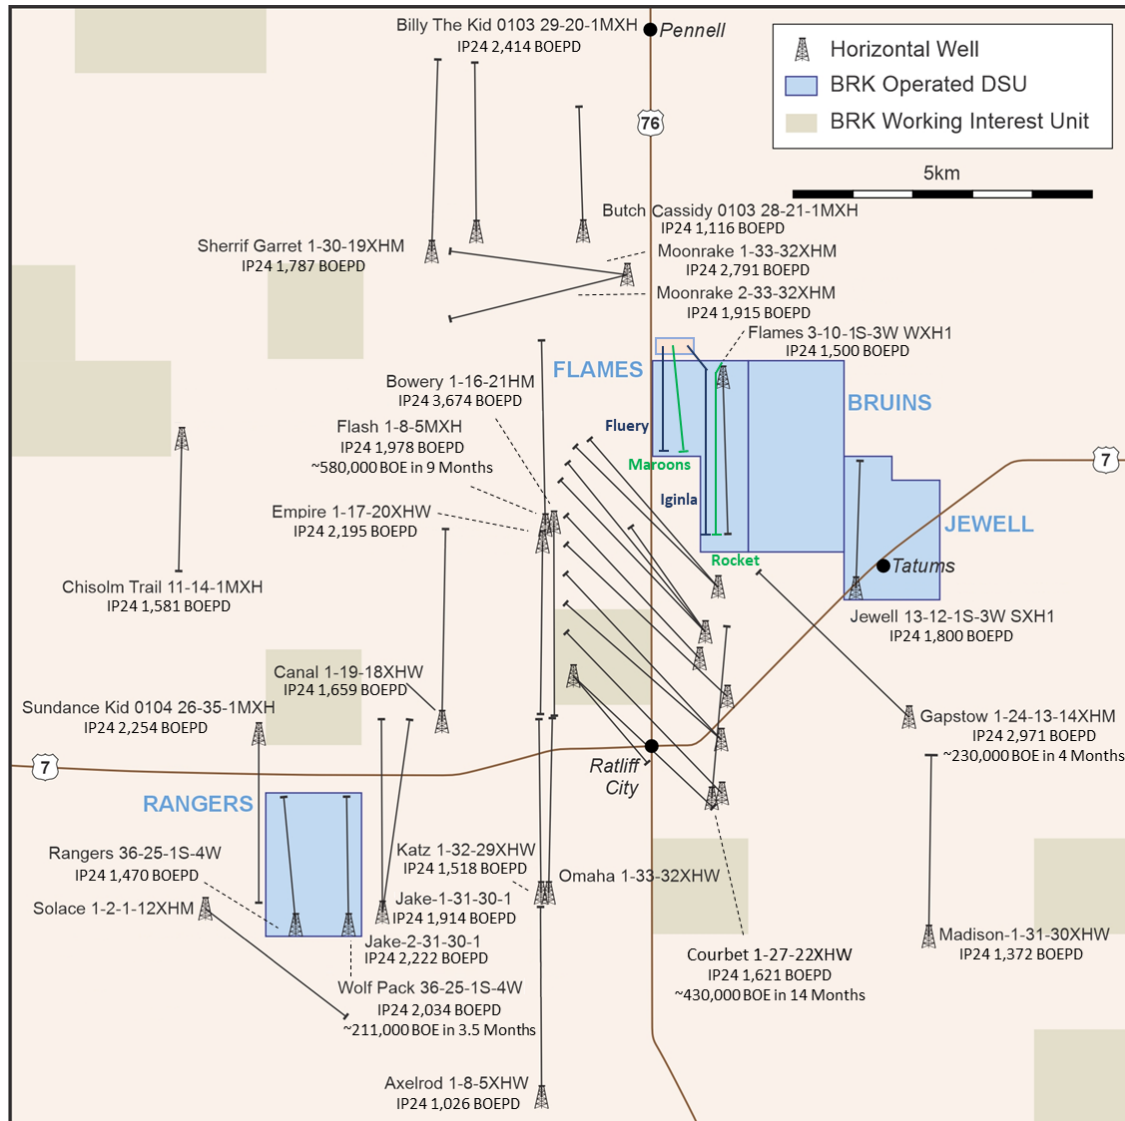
Horizontal Well
BRK Operated DSU
BRK Working Interest Unit
5km

Billy The Kid 0103 29-20-1MXH
IP24 2,414 BOEPD
Pennell
76

Butch Cassidy 0103 28-21-1MXH
IP24 1,116 BOEPD

Sherrif Garret 1-30-19XHM
IP24 1,787 BOEPD

Moonrake 1-33-32XHM
IP24 2,791 BOEPD

Moonrake 2-33-32XHM
IP24 1,915 BOEPD

Flames 3-10-1S-3W WXH1
IP24 1,500 BOEPD

FLAMES
BRUINS

Bowery 1-16-21HM
IP24 3,674 BOEPD

Flash 1-8-5MXH
IP24 1,978 BOEPD
~580,000 BOE in 9 Months

Fluery
Maroons
Iginla
Rocket

7
JEWELL
Tatums

Empire 1-17-20XHW
IP24 2,195 BOEPD

Chisolm Trail 11-14-1MXH
IP24 1,581 BOEPD

Jewell 13-12-1S-3W SXH1
IP24 1,800 BOEPD

Canal 1-19-18XHW
IP24 1,659 BOEPD

Sundance Kid 0104 26-35-1MXH
IP24 2,254 BOEPD

Gapstow 1-24-13-14XHM
IP24 2,971 BOEPD
~230,000 BOE in 4 Months

7
Ratliff City

RANGERS

Rangers 36-25-1S-4W
IP24 1,470 BOEPD

Katz 1-32-29XHW
IP24 1,518 BOEPD

Omaha 1-33-32XHW

Solace 1-2-1-12XHM

Jake-1-31-30-1
IP24 1,914 BOEPD

Jake-2-31-30-1
IP24 2,222 BOEPD

Madison-1-31-30XHW
IP24 1,372 BOEPD

Courbet 1-27-22XHW
IP24 1,621 BOEPD
~430,000 BOE in 14 Months

Wolf Pack 36-25-1S-4W
IP24 2,034 BOEPD
~211,000 BOE in 3.5 Months

Axelrod 1-8-5XHW
IP24 1,026 BOEPD